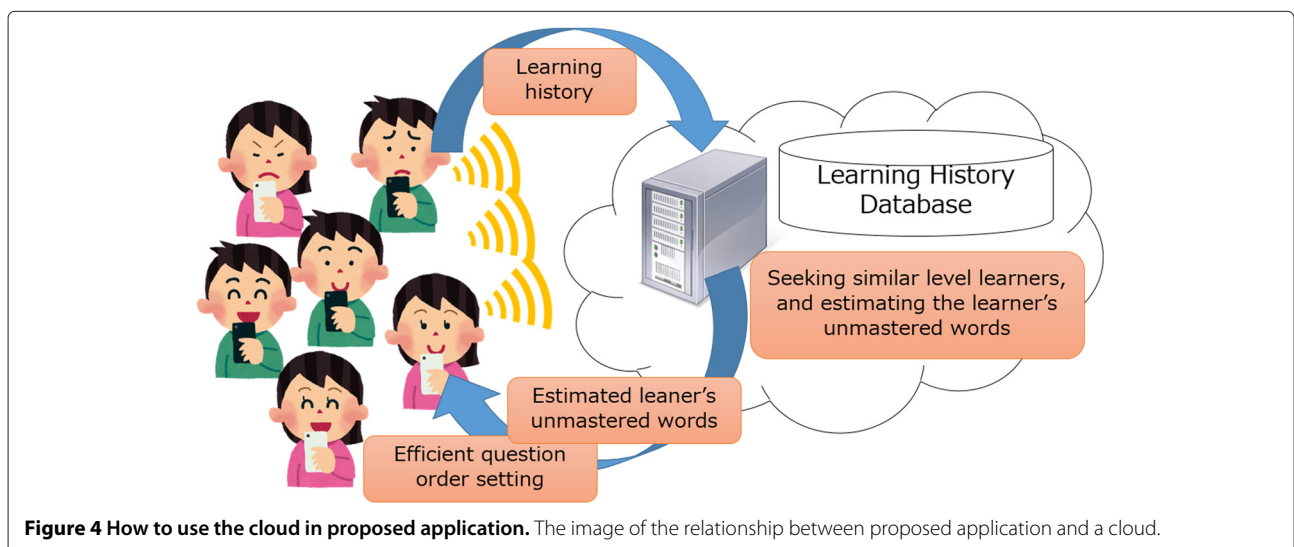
Learning history

Learning History Database

Seeking similar level learners, and estimating the learner's unmastered words

Estimated leaner's unmastered words

Efficient question order setting

**Figure 4 How to use the cloud in proposed application.** The image of the relationship between proposed application and a cloud.